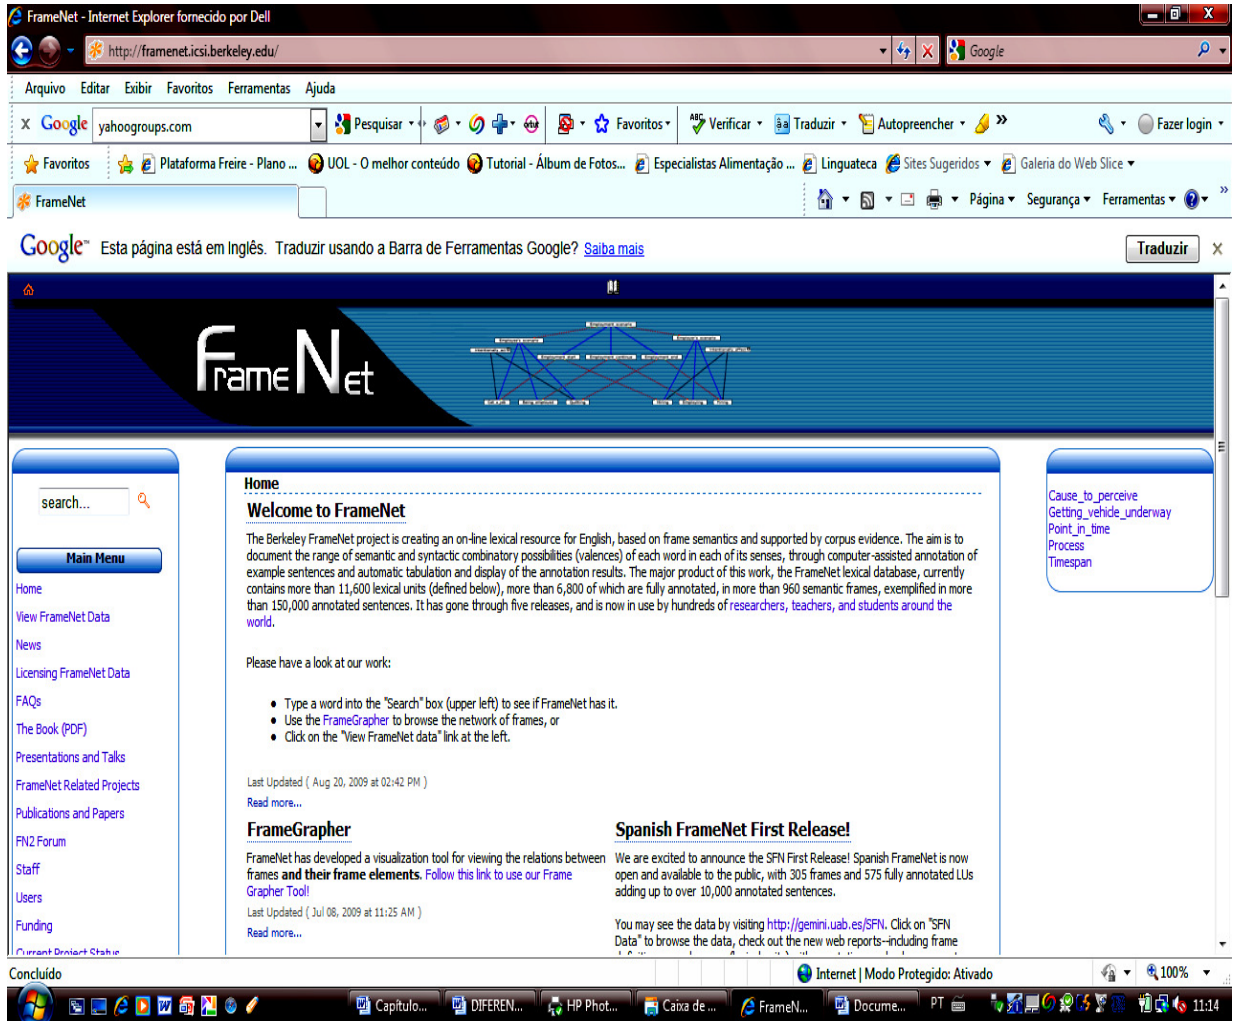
FrameNet - Internet Explorer fornecido por Dell

http://framenet.icsi.berkeley.edu/

Google

Arquivo Editar Exibir Favoritos Ferramentas Ajuda

x Google yahoogroups.com Pesquisar Favoritos Verificar Traduzir Autopreencher » Fazer login

Favoritos Plataforma Freire - Plano ... UOL - O melhor conteúdo Tutorial - Álbum de Fotos... Especialistas Alimentação ... Linguateca Sites Sugeridos Galeria do Web Slice

FrameNet

Página Segurança Ferramentas

Google Esta página está em Inglês. Traduzir usando a Barra de Ferramentas Google? Saiba mais

Traduzir

FrameNet

search...

Main Menu

Home
View FrameNet Data
News
Licensing FrameNet Data
FAQs
The Book (PDF)
Presentations and Talks
FrameNet Related Projects
Publications and Papers
FN2 Forum
Staff
Users
Funding
Current Project Status

Home

Welcome to FrameNet

The Berkeley FrameNet project is creating an on-line lexical resource for English, based on frame semantics and supported by corpus evidence. The aim is to document the range of semantic and syntactic combinatory possibilities (valences) of each word in each of its senses, through computer-assisted annotation of example sentences and automatic tabulation and display of the annotation results. The major product of this work, the FrameNet lexical database, currently contains more than 11,600 lexical units (defined below), more than 6,800 of which are fully annotated, in more than 960 semantic frames, exemplified in more than 150,000 annotated sentences. It has gone through five releases, and is now in use by hundreds of researchers, teachers, and students around the world.

Please have a look at our work:

- Type a word into the "Search" box (upper left) to see if FrameNet has it.
- Use the FrameGrapher to browse the network of frames, or
- Click on the "View FrameNet data" link at the left.

Last Updated ( Aug 20, 2009 at 02:42 PM )
Read more...

FrameGrapher

FrameNet has developed a visualization tool for viewing the relations between frames and their frame elements. Follow this link to use our Frame Grapher Tool!

Last Updated ( Jul 08, 2009 at 11:25 AM )
Read more...

Spanish FrameNet First Release!

We are excited to announce the SFN First Release! Spanish FrameNet is now open and available to the public, with 305 frames and 575 fully annotated LUs adding up to over 10,000 annotated sentences.

You may see the data by visiting http://gemini.uab.es/SFN. Click on "SFN Data" to browse the data, check out the new web reports--including frame

Cause_to_perceive
Getting_vehicle_underway
Point_in_time
Process
Timespan

Concluído

Internet | Modo Protegido: Ativado

100%

Capítulo... DIFEREN... HP Phot... Caixa de ... FrameN... Docume... PT 11:14